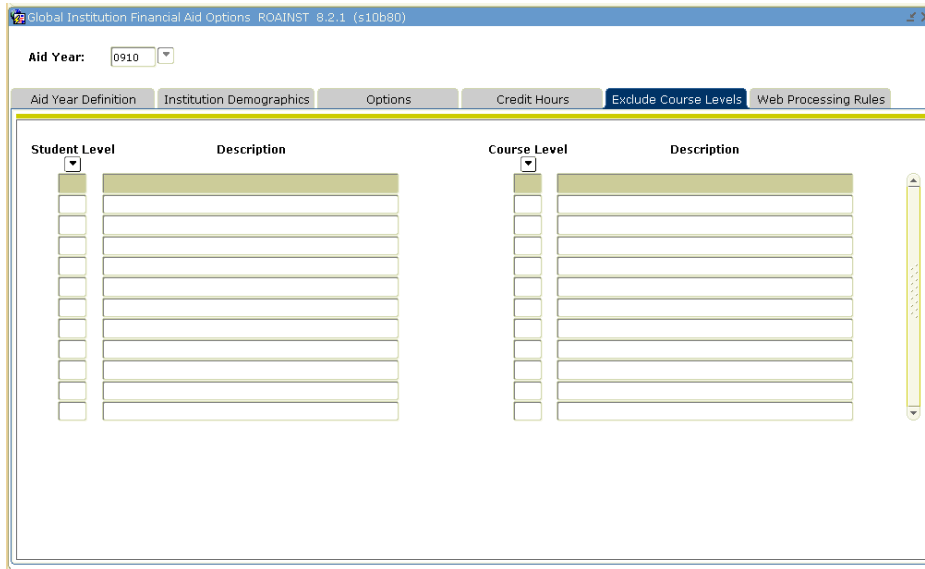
Global Institution Financial Aid Options ROAINST 8.2.1 (s10b80)

Aid Year: 0910

Aid Year Definition
Institution Demographics
Options
Credit Hours
Exclude Course Levels
Web Processing Rules

Student Level
Description
Course Level
Description